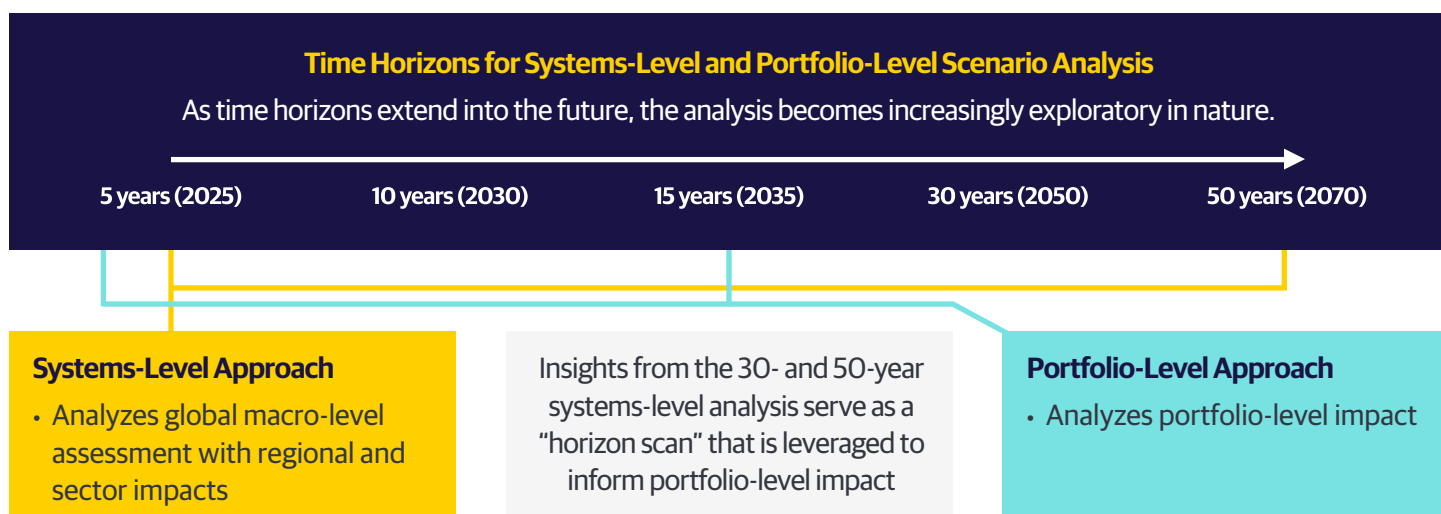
Time Horizons for Systems-Level and Portfolio-Level Scenario Analysis

As time horizons extend into the future, the analysis becomes increasingly exploratory in nature.

5 years (2025)
10 years (2030)
15 years (2035)
30 years (2050)
50 years (2070)

Systems-Level Approach

• Analyzes global macro-level assessment with regional and sector impacts

Insights from the 30- and 50-year systems-level analysis serve as a "horizon scan" that is leveraged to inform portfolio-level impact

Portfolio-Level Approach

• Analyzes portfolio-level impact